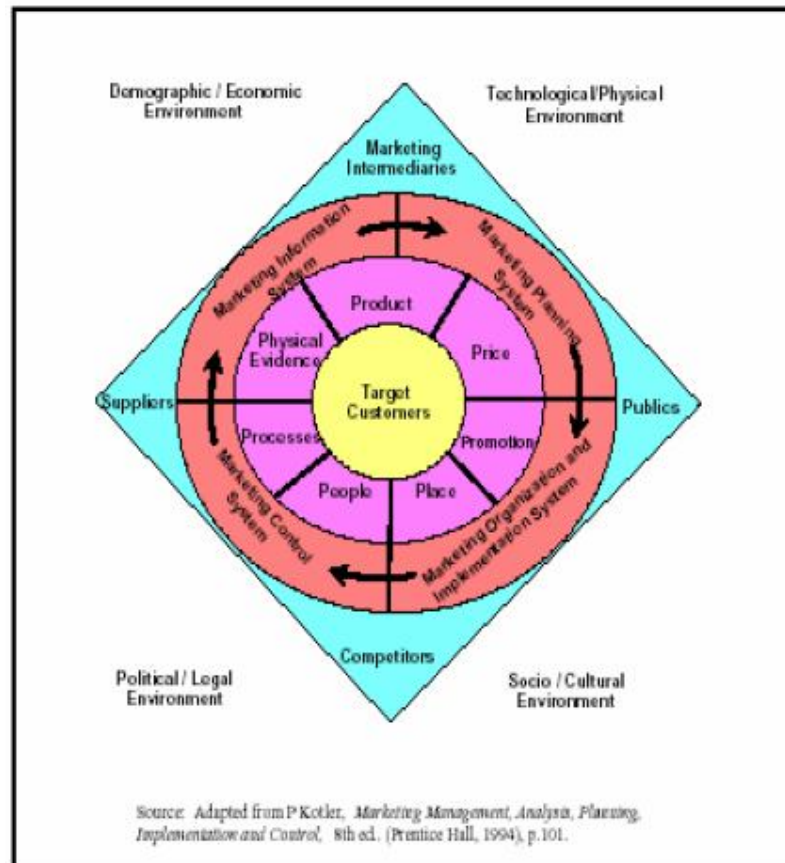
Demographic / Economic Environment

Technological/Physical Environment

Marketing Intermediaries

Marketing Information System

Marketing Planning System

Product

Physical Evidence

Price

Target Customers

Suppliers

Publics

Processes

Promotion

People

Place

Marketing Control System

Marketing Organization and Implementation System

Competitors

Political / Legal Environment

Socio / Cultural Environment

Source: Adapted from P Kotler, Marketing Management, Analysis, Planning, Implementation and Control, 8th ed. (Prentice Hall, 1994), p.101.